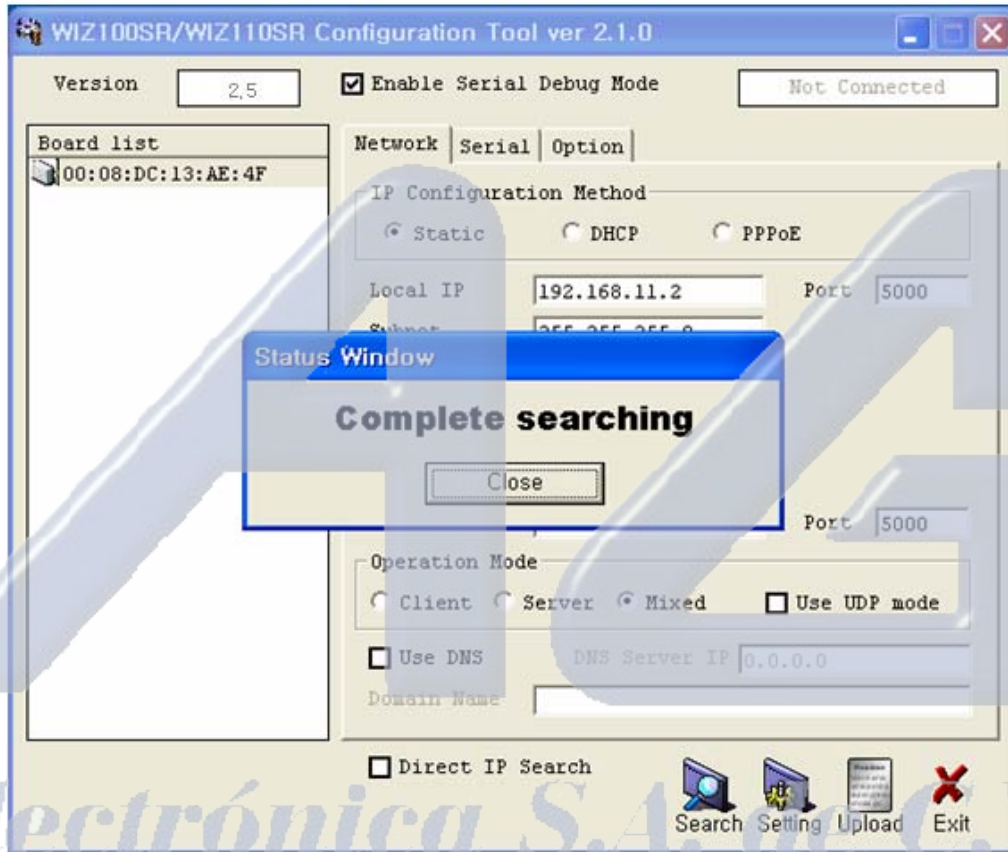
WIZ100SR/WIZ110SR Configuration Tool ver 2.1.0

Version 2.5

Enable Serial Debug Mode

Not Connected

Board list

00:08:DC:13:AE:4F

Network | Serial | Option

IP Configuration Method

Static DHCP PPPoE

Local IP 192.168.11.2 Port 5000

Subnet 255.255.255.0

Status Window

Complete searching

Close

Port 5000

Operation Mode

Client Server Mixed Use UDP mode

Use DNS DNS Server IP 0.0.0.0

Domain Name

Direct IP Search

Search Setting Upload Exit

ectrónica S.A. de C.